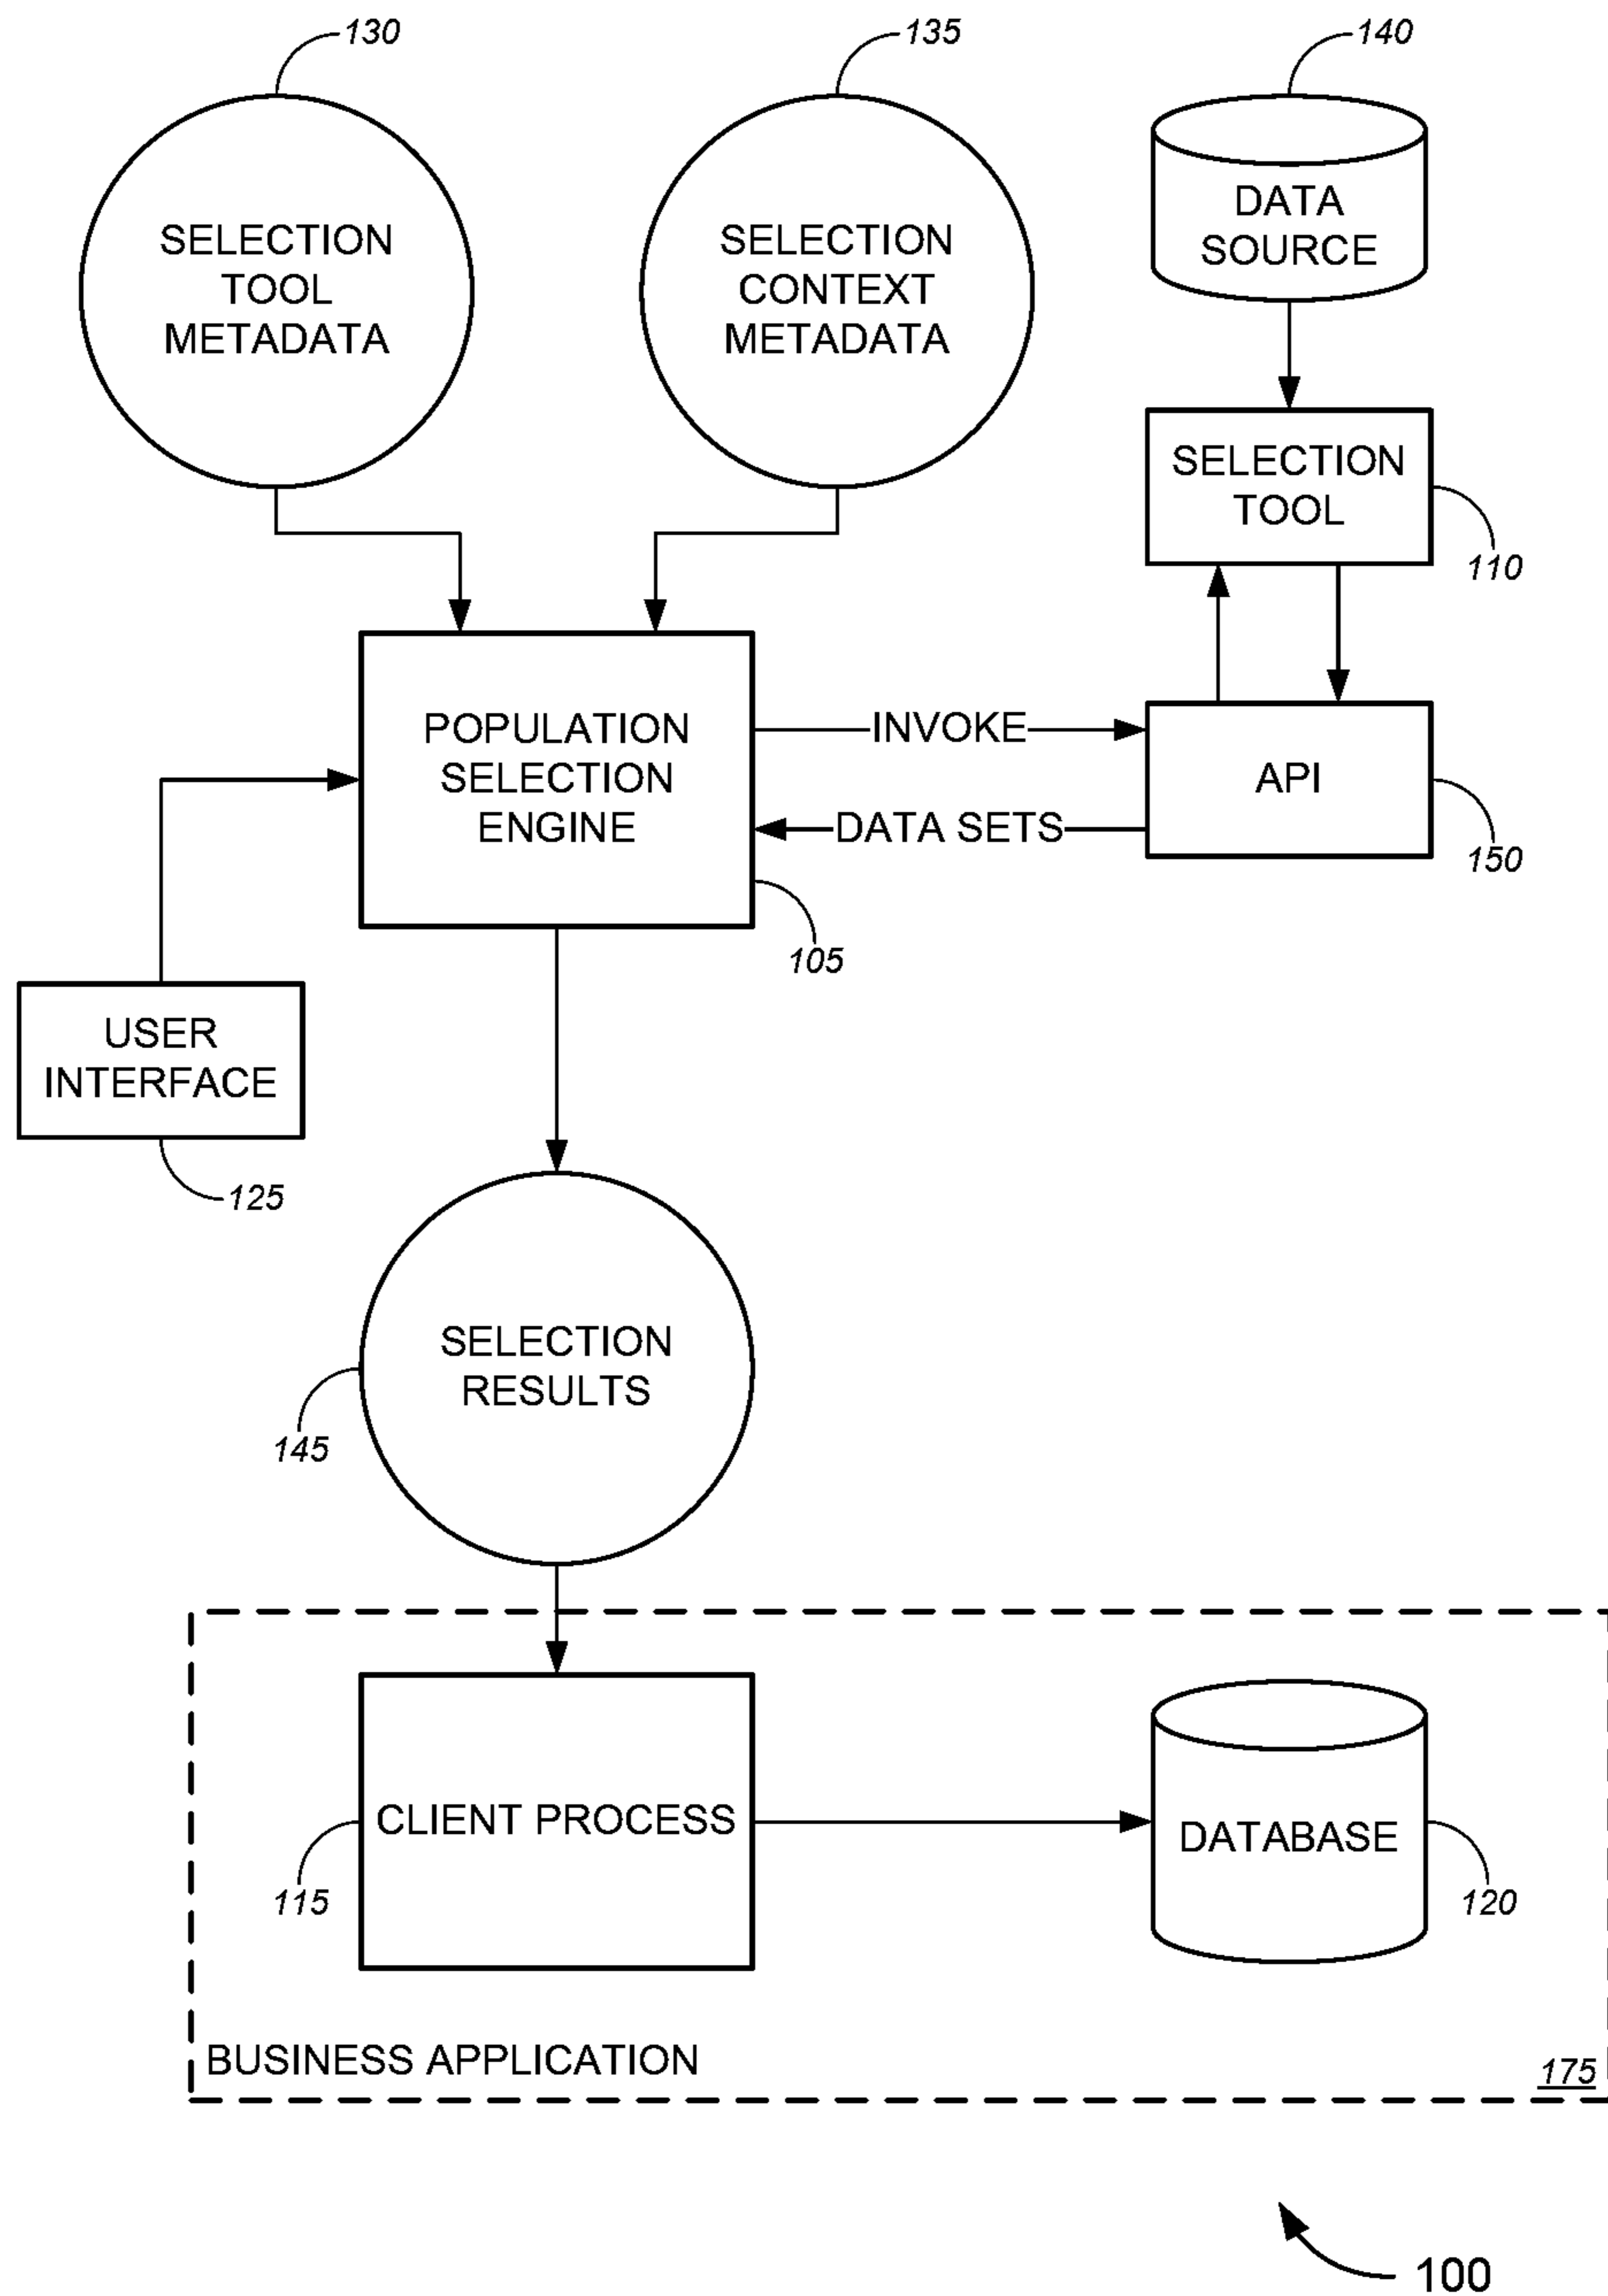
130

SELECTION TOOL METADATA

135

SELECTION CONTEXT METADATA

140

DATA SOURCE

SELECTION TOOL

110

POPULATION SELECTION ENGINE

INVOKE

API

DATA SETS

150

105

USER INTERFACE

125

SELECTION RESULTS

145

CLIENT PROCESS

115

DATABASE

120

BUSINESS APPLICATION

175

100